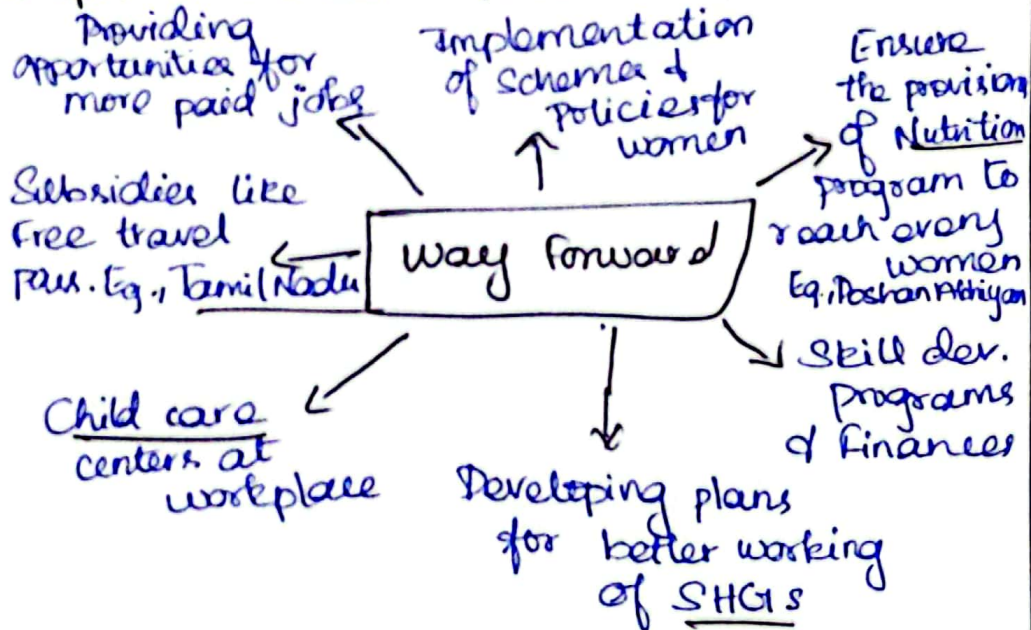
Providing opportunities for more paid jobs

Implementation of Schemes & Policies for women

Ensure the provision of Nutrition program to reach every women Eg. Poshan Abhiyan

Subsidies like Free travel pass. Eg., Tamil Nadu

Way Forward

Skill dev. programs & Finances

Child care centers at workplace

Developing plans for better working of SHGs